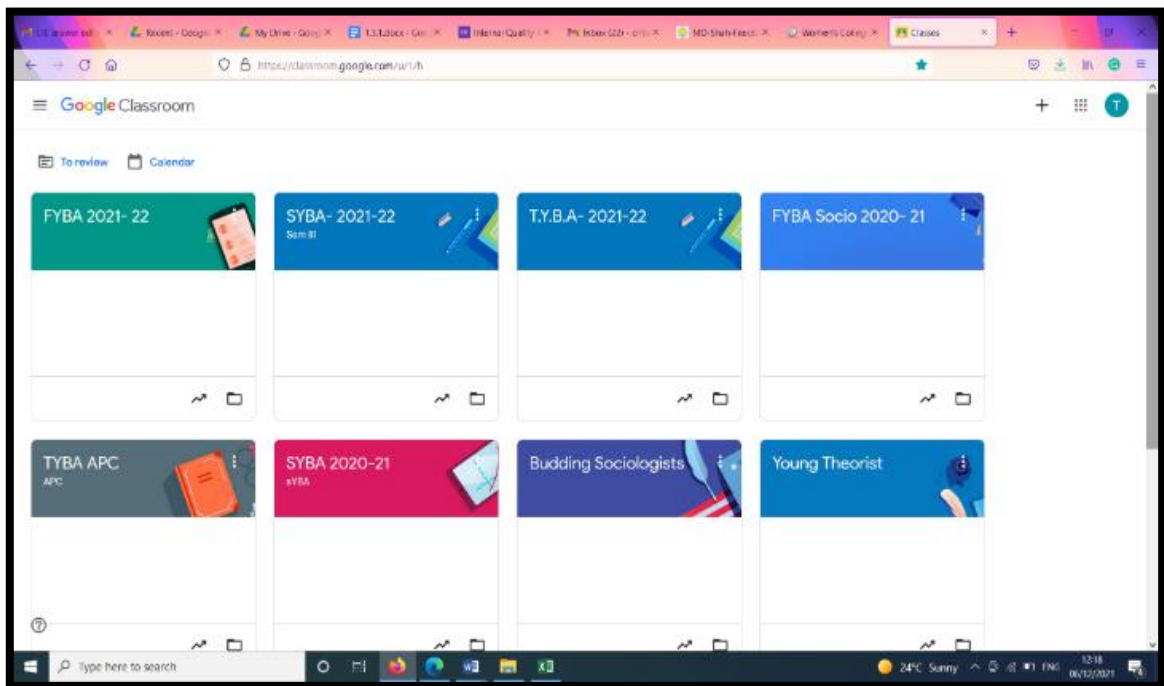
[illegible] × Recent - Google × My Drive - Goog × 1.3.1.docx - Go × Internal Quality × Inbox (22) - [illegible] × MD-Shah-Feedb × Women's Colleg × Classes × +

https://classroom.google.com/u/1/h

Google Classroom

+

T

To review Calendar

FYBA 2021- 22

SYBA- 2021-22
Sem III

T.Y.B.A- 2021-22

FYBA Socio 2020- 21

TYBA APC
APC

SYBA 2020-21
sYBA

Budding Sociologists

Young Theorist

?

Type here to search

24°C Sunny ENG 12:18 06/12/2021